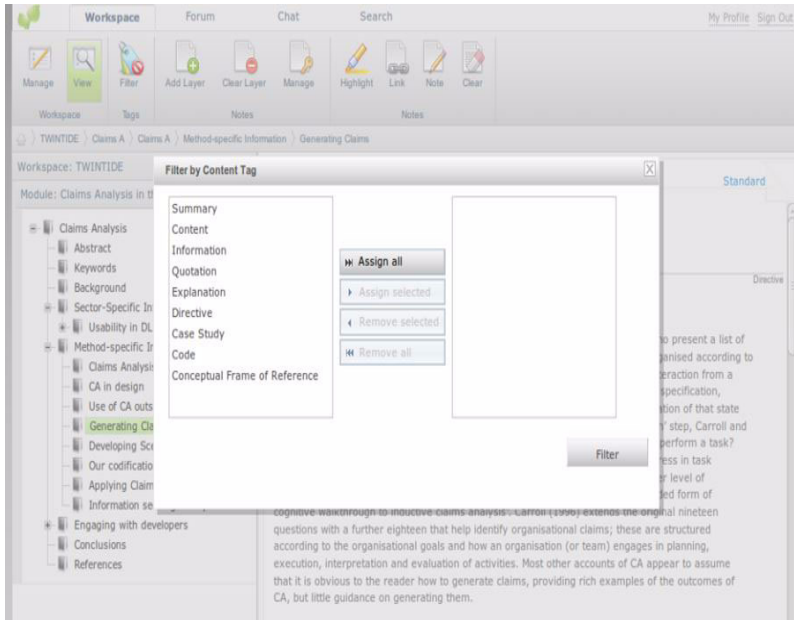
Workspace Forum Chat Search My Profile Sign Out

Manage View Filter Add Layer Clear Layer Manage Highlight Link Note Clear

Workspace Tags Notes Notes

TWINTIDE 〉 Claims A 〉 Claims A 〉 Method-specific Information 〉 Generating Claims

Workspace: TWINTIDE

Module: Claims Analysis in t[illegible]

Claims Analysis
Abstract
Keywords
Background
Sector-Specific In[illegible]
Usability in DL
Method-specific Ir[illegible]
Claims Analysi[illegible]
CA in design
Use of CA outs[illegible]
Generating Cla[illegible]
Developing Sce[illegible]
Our codificatio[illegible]
Applying Claim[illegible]
Information se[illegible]
Engaging with developers
Conclusions
References

Standard

Directive

Filter by Content Tag

Summary
Content
Information
Quotation
Explanation
Directive
Case Study
Code
Conceptual Frame of Reference

Assign all
Assign selected
Remove selected
Remove all

Filter

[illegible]o present a list of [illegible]anised according to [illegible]eraction from a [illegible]specification, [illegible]tion of that state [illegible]' step, Carroll and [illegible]perform a task? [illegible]ess in task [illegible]r level of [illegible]ded form of cognitive walkthrough to inductive claims analysis'. Carroll (1996) extends the original nineteen questions with a further eighteen that help identify organisational claims; these are structured according to the organisational goals and how an organisation (or team) engages in planning, execution, interpretation and evaluation of activities. Most other accounts of CA appear to assume that it is obvious to the reader how to generate claims, providing rich examples of the outcomes of CA, but little guidance on generating them.